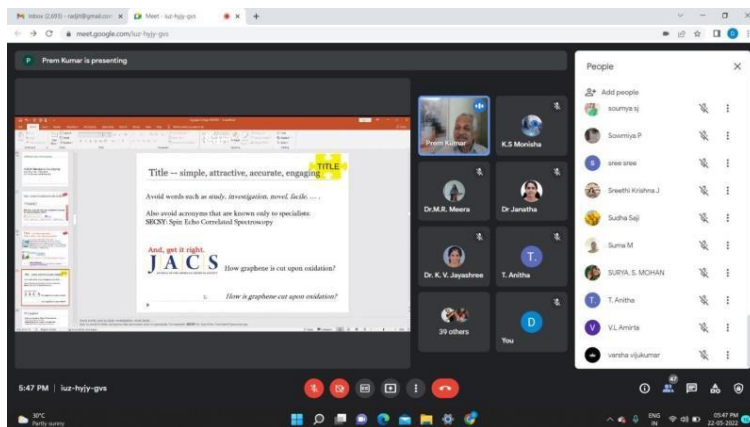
Inbox (2,693) - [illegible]@gmail.com
Meet - iuz-hyjy-gvs
meet.google.com/iuz-hyjy-gvs

P Prem Kumar is presenting

TITLE

Title -- simple, attractive, accurate, engaging

Avoid words such as study, investigation, novel, facile, ...

Also avoid acronyms that are known only to specialists
SECSY: Spin Echo Correlated Spectroscopy

And, get it right.

J A C S
JOURNAL OF THE AMERICAN CHEMICAL SOCIETY

How graphene is cut upon oxidation?

How is graphene cut upon oxidation?

Prem Kumar
K.S Monisha
Dr.M.R. Meera
Dr Janatha
Dr. K. V. Jayashree
T. Anitha
39 others
You

People
Add people
soumya sj
Sowmiya P
sree sree
Sreethi Krishna J
Sudha Saji
Suma M
SURYA. S. MOHAN
T. Anitha
V.L Amirta
varsha vijukumar

5:47 PM | iuz-hyjy-gvs

30°C
Partly sunny
ENG IN
05:47 PM
22-05-2022